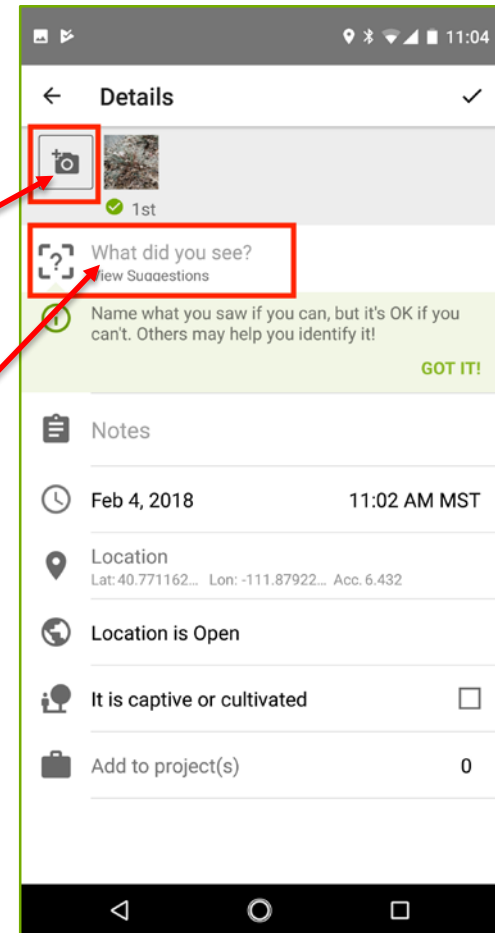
11:04

Details

1st

What did you see?
View Suggestions

Name what you saw if you can, but it's OK if you can't. Others may help you identify it!

GOT IT!

Notes

Feb 4, 2018 11:02 AM MST

Location
Lat: 40.771162... Lon: -111.87922... Acc. 6.432

Location is Open

It is captive or cultivated

Add to project(s) 0